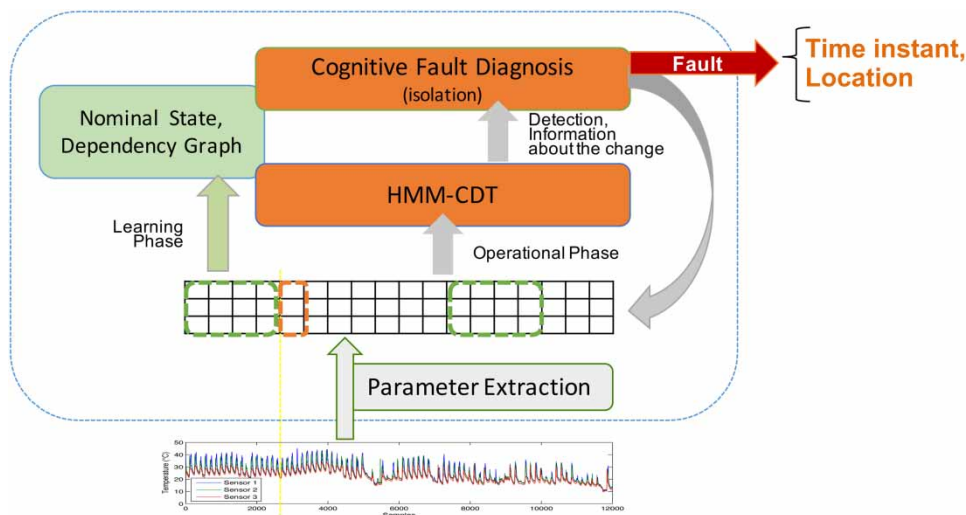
Cognitive Fault Diagnosis
(isolation)

Fault

Time instant,
Location

Nominal State,
Dependency Graph

Detection,
Information
about the change

HMM-CDT

Learning
Phase

Operational Phase

Parameter Extraction

50
40
30
20
10
0

Temperature (°C)

Sensor 1
Sensor 2
Sensor 3

0 2000 4000 6000 8000 10000 12000
Samples